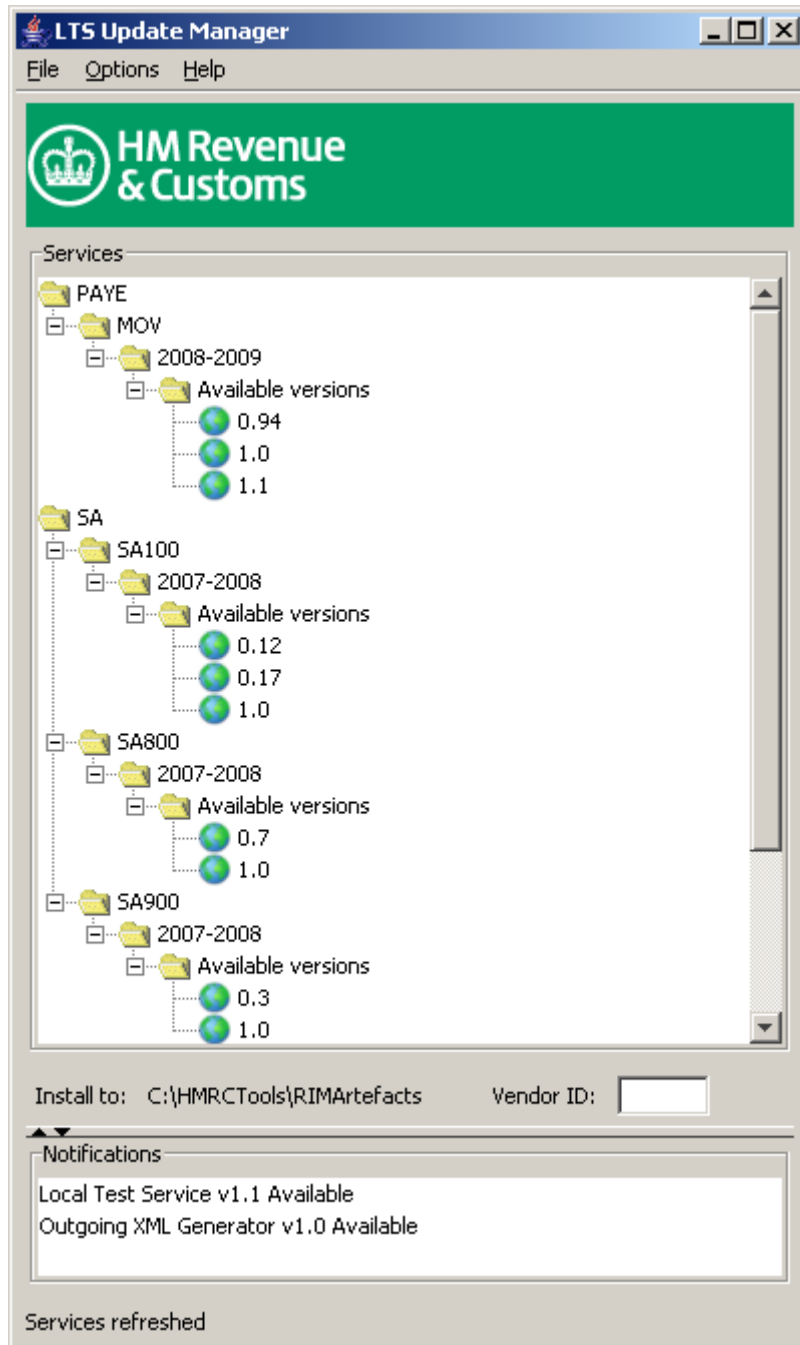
LTS Update Manager

File Options Help

HM Revenue & Customs

Services

PAYE
MOV
2008-2009
Available versions
0.94
1.0
1.1
SA
SA100
2007-2008
Available versions
0.12
0.17
1.0
SA800
2007-2008
Available versions
0.7
1.0
SA900
2007-2008
Available versions
0.3
1.0

Install to: C:\HMRCTools\RIMArtefacts Vendor ID:

Notifications

Local Test Service v1.1 Available
Outgoing XML Generator v1.0 Available

Services refreshed